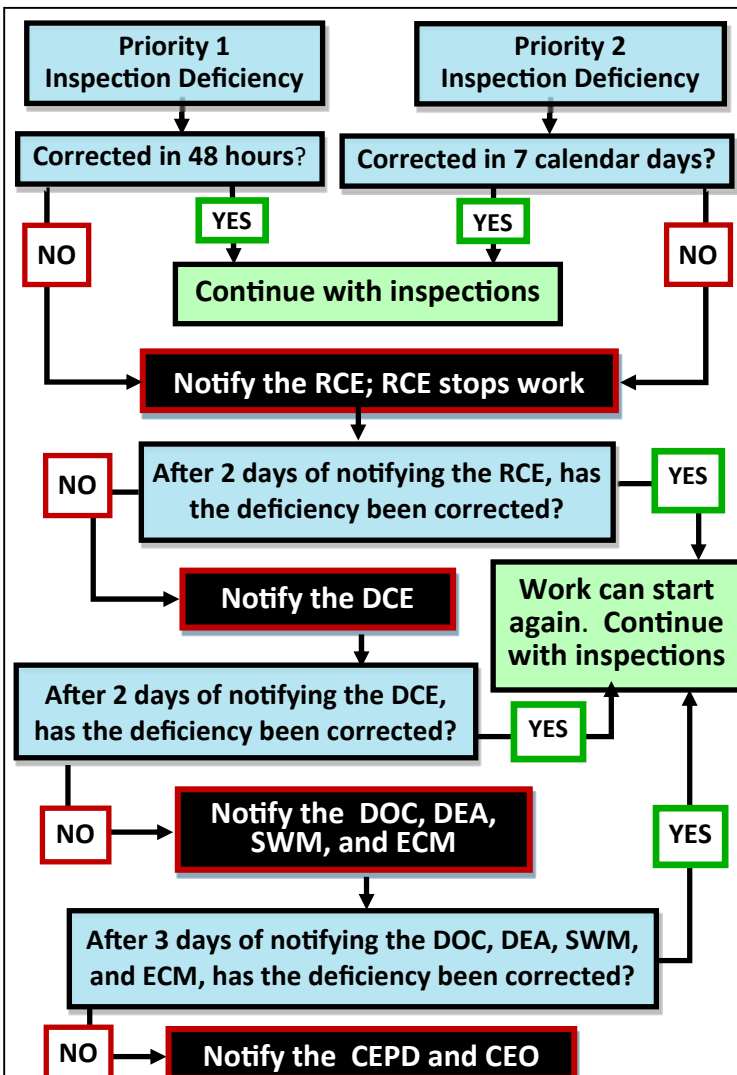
Priority 1 Inspection Deficiency

Priority 2 Inspection Deficiency

Corrected in 48 hours?

Corrected in 7 calendar days?

NO

YES

YES

NO

Continue with inspections

Notify the RCE; RCE stops work

NO

After 2 days of notifying the RCE, has the deficiency been corrected?

YES

Notify the DCE

Work can start again. Continue with inspections

After 2 days of notifying the DCE, has the deficiency been corrected?

YES

NO

Notify the DOC, DEA, SWM, and ECM

YES

After 3 days of notifying the DOC, DEA, SWM, and ECM, has the deficiency been corrected?

NO

Notify the CEPD and CEO